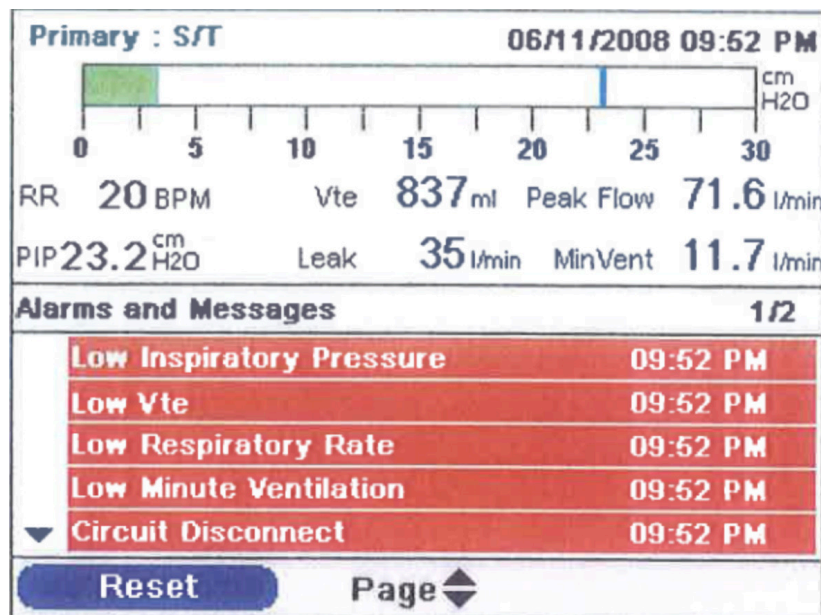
Primary : S/T 06/11/2008 09:52 PM

cm H2O

0 5 10 15 20 25 30

RR 20 BPM Vte 837 ml Peak Flow 71.6 l/min

PIP 23.2 cm H2O Leak 35 l/min MinVent 11.7 l/min

Alarms and Messages 1/2

| | |
|---|---|
| Low Inspiratory Pressure | 09:52 PM |
| Low Vte | 09:52 PM |
| Low Respiratory Rate | 09:52 PM |
| Low Minute Ventilation | 09:52 PM |
| Circuit Disconnect | 09:52 PM |

Reset Page